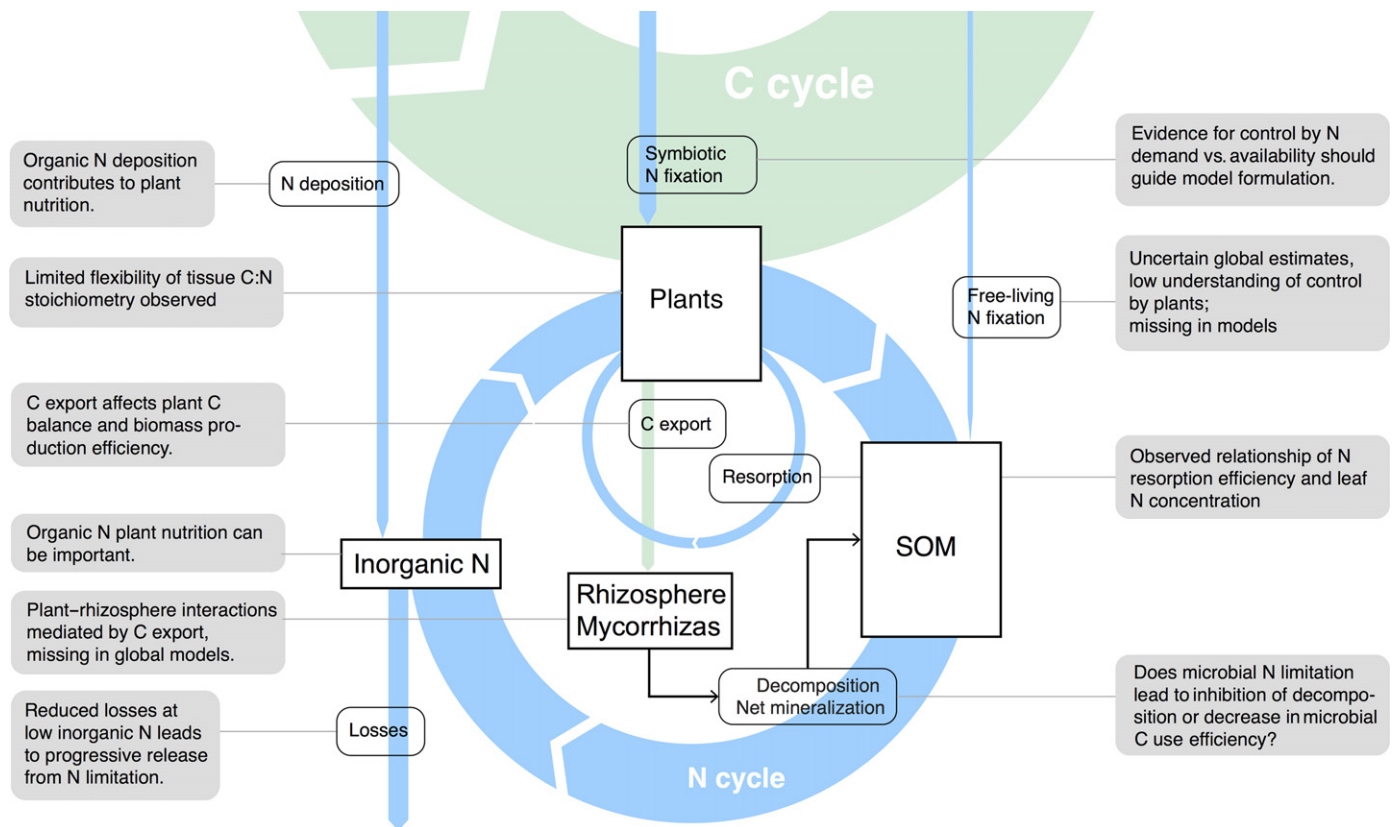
C cycle

Organic N deposition contributes to plant nutrition.

N deposition

Symbiotic N fixation

Evidence for control by N demand vs. availability should guide model formulation.

Limited flexibility of tissue C:N stoichiometry observed

Plants

Free-living N fixation

Uncertain global estimates, low understanding of control by plants; missing in models

C export affects plant C balance and biomass production efficiency.

C export

Resorption

SOM

Observed relationship of N resorption efficiency and leaf N concentration

Organic N plant nutrition can be important.

Inorganic N

Rhizosphere Mycorrhizas

Plant–rhizosphere interactions mediated by C export, missing in global models.

Decomposition Net mineralization

Does microbial N limitation lead to inhibition of decomposition or decrease in microbial C use efficiency?

Reduced losses at low inorganic N leads to progressive release from N limitation.

Losses

N cycle